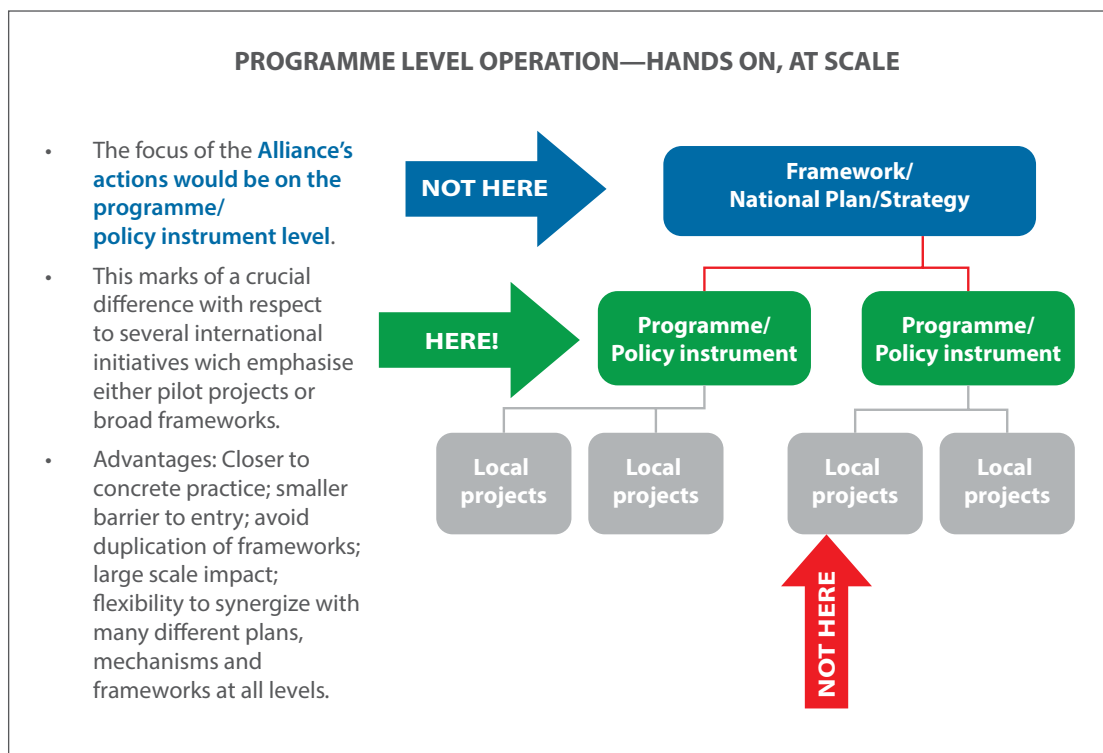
PROGRAMME LEVEL OPERATION—HANDS ON, AT SCALE

• The focus of the Alliance's actions would be on the programme/ policy instrument level.

• This marks of a crucial difference with respect to several international initiatives wich emphasise either pilot projects or broad frameworks.

• Advantages: Closer to concrete practice; smaller barrier to entry; avoid duplication of frameworks; large scale impact; flexibility to synergize with many different plans, mechanisms and frameworks at all levels.

NOT HERE

Framework/ National Plan/Strategy

HERE!

Programme/ Policy instrument

Programme/ Policy instrument

Local projects

Local projects

Local projects

Local projects

NOT HERE